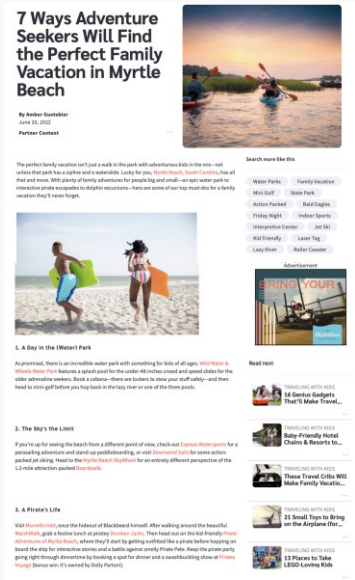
7 Ways Adventure Seekers Will Find the Perfect Family Vacation in Myrtle Beach

By Amber Guetebier
June 24, 2022

Partner Content

The perfect family vacation isn't just a walk in the park with adventurous kids in the mix—not unless that park has a zipline and a waterslide. Lucky for you, Myrtle Beach, South Carolina, has all that and more. With plenty of family adventures for people big and small—an epic water park to interactive pirate escapades to dolphin excursions—here are some of our top must-dos for a family vacation they'll never forget.

Search more like this

Water Parks
Family Vacation
Mini Golf
State Park
Action Packed
Bald Eagles
Friday Night
Indoor Sports
Interpretive Center
Jet Ski
Kid Friendly
Laser Tag
Lazy River
Roller Coaster

Advertisement

BRING YOUR

1. A Day in the (Water) Park

As promised, there is an incredible water park with something for kids of all ages. Wild Water & Wheels Water Park features a splash pool for the under-48-inches crowd and speed slides for the older adrenaline seekers. Book a cabana—there are lockers to stow your stuff safely—and then head to mini golf before you hop back in the lazy river or one of the three pools.

Read next

TRAVELING WITH KIDS
16 Genius Gadgets That'll Make Travel...

TRAVELING WITH KIDS
Baby-Friendly Hotel Chains & Resorts to...

2. The Sky's the Limit

If you're up for seeing the beach from a different point of view, check out Express Watersports for a parasailing adventure and stand-up paddleboarding, or visit Downwind Sails for some action-packed jet skiing. Head to the Myrtle Beach SkyWheel for an entirely different perspective of the 1.2-mile attraction-packed Boardwalk.

TRAVELING WITH KIDS
These Travel Cribs Will Make Family Vacatio...

3. A Pirate's Life

Visit Murrells Inlet, once the hideout of Blackbeard himself. After walking around the beautiful MarshWalk, grab a festive lunch at pirate-y Drunken Jack's. Then head out on the kid-friendly Pirate Adventures of Myrtle Beach, where they'll start by getting outfitted like a pirate before hopping on board the ship for interactive stories and a battle against smelly Pirate Pete. Keep the pirate party going right through dinnertime by booking a spot for dinner and a swashbuckling show at Pirates Voyage (bonus win: it's owned by Dolly Parton!).

TRAVELING WITH KIDS
21 Small Toys to Bring on the Airplane (for...

TRAVELING WITH KIDS
13 Places to Take LEGO-Loving Kids